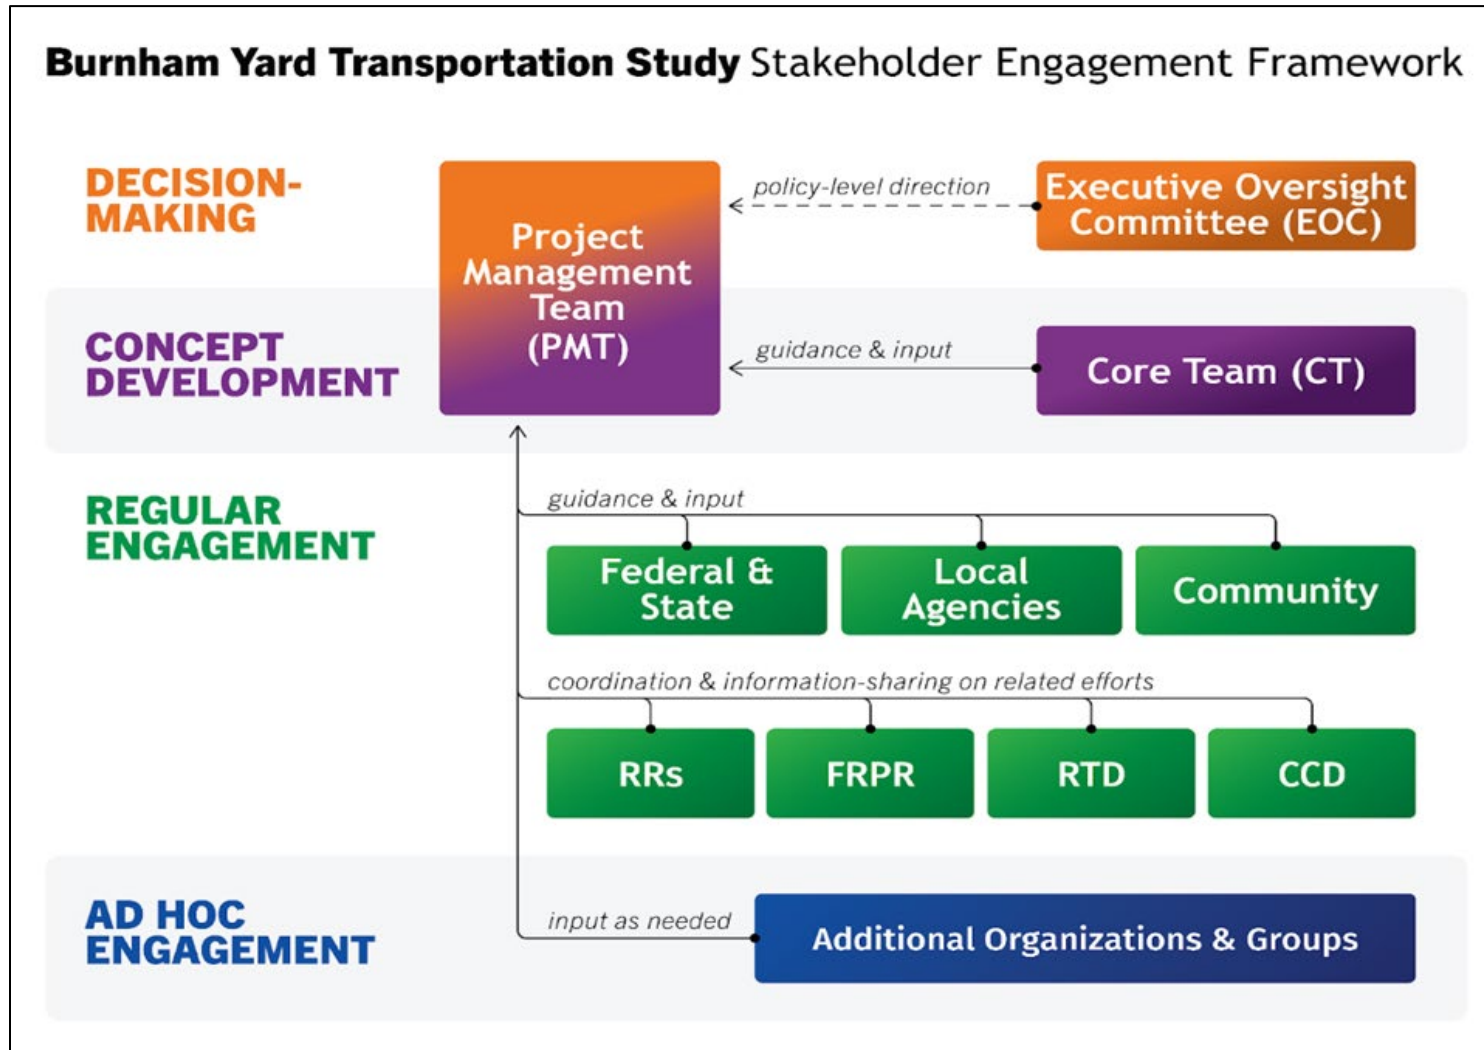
**Burnham Yard Transportation Study** Stakeholder Engagement Framework

DECISION-MAKING

Project Management Team (PMT)

policy-level direction

Executive Oversight Committee (EOC)

CONCEPT DEVELOPMENT

guidance & input

Core Team (CT)

REGULAR ENGAGEMENT

guidance & input

Federal & State

Local Agencies

Community

coordination & information-sharing on related efforts

RRs

FRPR

RTD

CCD

AD HOC ENGAGEMENT

input as needed

Additional Organizations & Groups